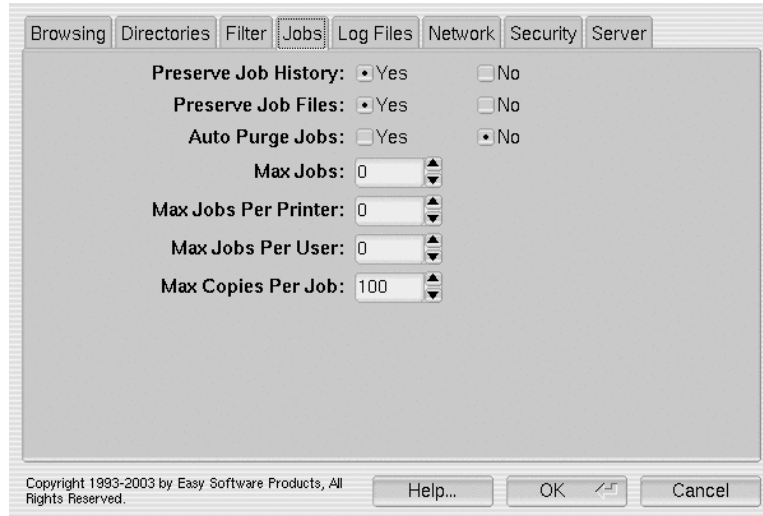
Browsing Directories Filter Jobs Log Files Network Security Server

Preserve Job History: Yes No

Preserve Job Files: Yes No

Auto Purge Jobs: Yes No

Max Jobs: 0

Max Jobs Per Printer: 0

Max Jobs Per User: 0

Max Copies Per Job: 100

Copyright 1993-2003 by Easy Software Products, All Rights Reserved.

Help...

OK

Cancel